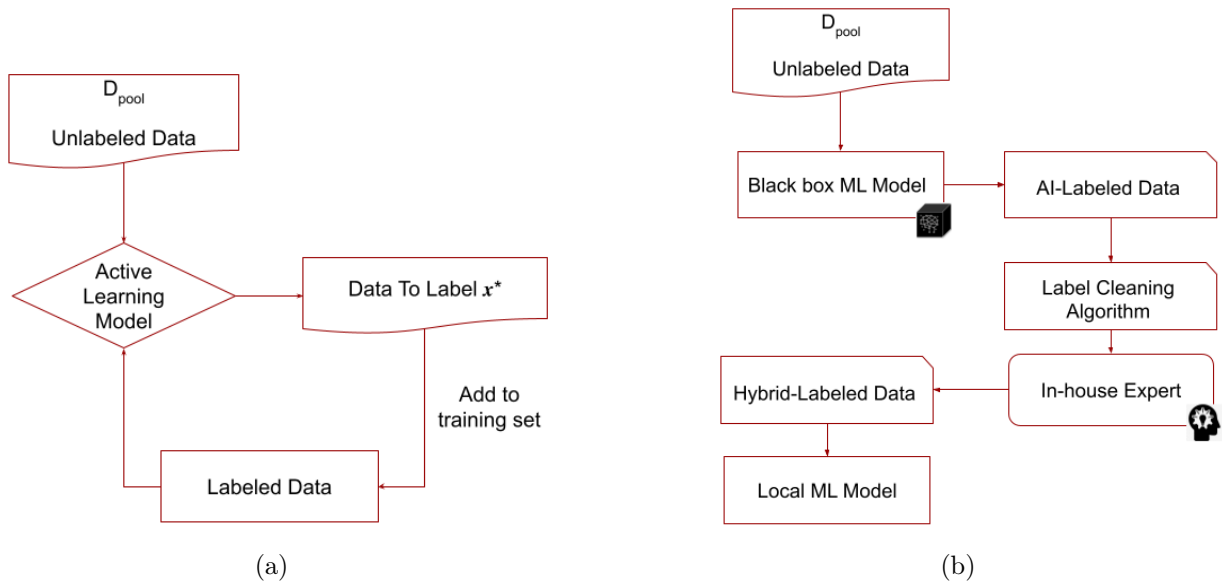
$D_{pool}$

Unlabeled Data

Active Learning Model

Data To Label $x^*$

Add to training set

Labeled Data

(a)

$D_{pool}$

Unlabeled Data

Black box ML Model

AI-Labeled Data

Label Cleaning Algorithm

In-house Expert

Hybrid-Labeled Data

Local ML Model

(b)